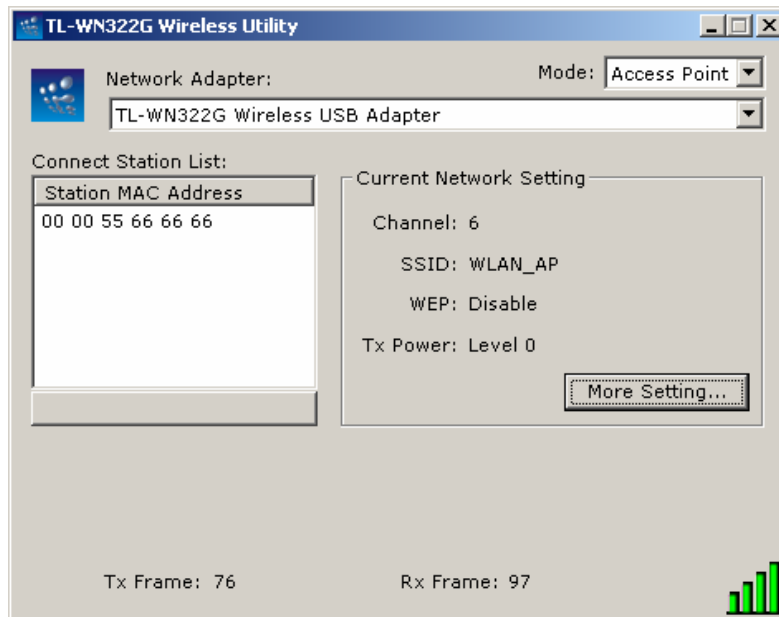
TL-WN322G Wireless Utility

Network Adapter:

Mode: Access Point

TL-WN322G Wireless USB Adapter

Connect Station List:

| Station MAC Address |
|---|
| 00 00 55 66 66 66 |

Current Network Setting

Channel: 6

SSID: WLAN_AP

WEP: Disable

Tx Power: Level 0

More Setting...

Tx Frame: 76

Rx Frame: 97